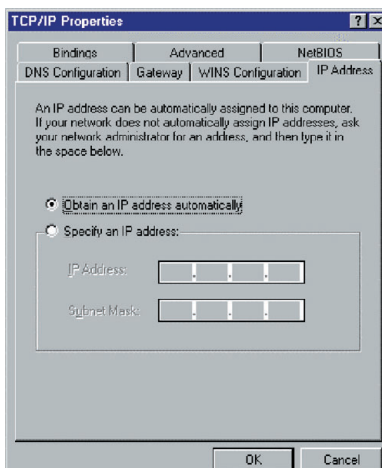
TCP/IP Properties

? X

Bindings | Advanced | NetBIOS
DNS Configuration | Gateway | WINS Configuration | IP Address

An IP address can be automatically assigned to this computer. If your network does not automatically assign IP addresses, ask your network administrator for an address, and then type it in the space below.

Obtain an IP address automatically

Specify an IP address:

IP Address: . . .

Subnet Mask: . . .

OK

Cancel